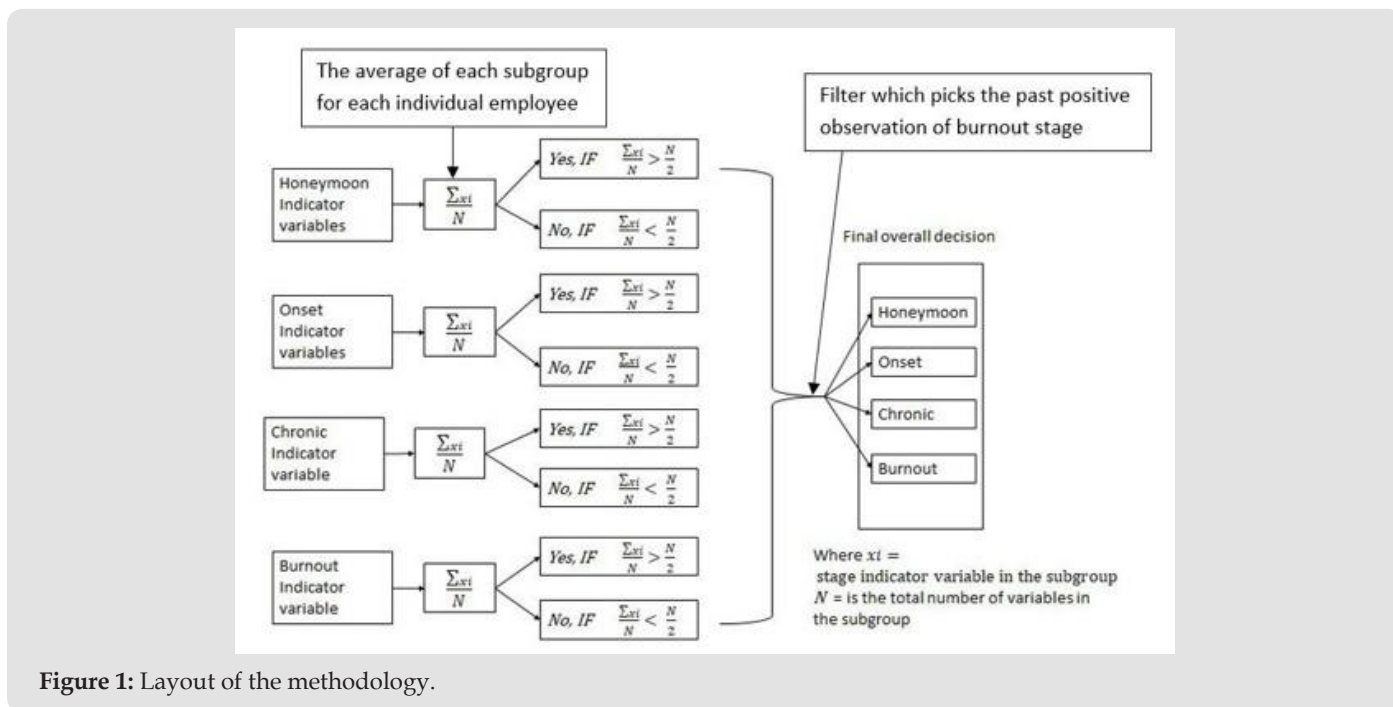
The average of each subgroup for each individual employee

Filter which picks the past positive observation of burnout stage

Honeymoon Indicator variables

$\frac{\sum xi}{N}$

Yes, IF $\frac{\sum xi}{N} > \frac{N}{2}$

No, IF $\frac{\sum xi}{N} < \frac{N}{2}$

Final overall decision

Onset Indicator variables

$\frac{\sum xi}{N}$

Yes, IF $\frac{\sum xi}{N} > \frac{N}{2}$

No, IF $\frac{\sum xi}{N} < \frac{N}{2}$

Honeymoon

Onset

Chronic

Burnout

Chronic Indicator variable

$\frac{\sum xi}{N}$

Yes, IF $\frac{\sum xi}{N} > \frac{N}{2}$

No, IF $\frac{\sum xi}{N} < \frac{N}{2}$

Burnout Indicator variable

$\frac{\sum xi}{N}$

Yes, IF $\frac{\sum xi}{N} > \frac{N}{2}$

No, IF $\frac{\sum xi}{N} < \frac{N}{2}$

Where $xi$ = stage indicator variable in the subgroup
$N$ = is the total number of variables in the subgroup

**Figure 1:** Layout of the methodology.